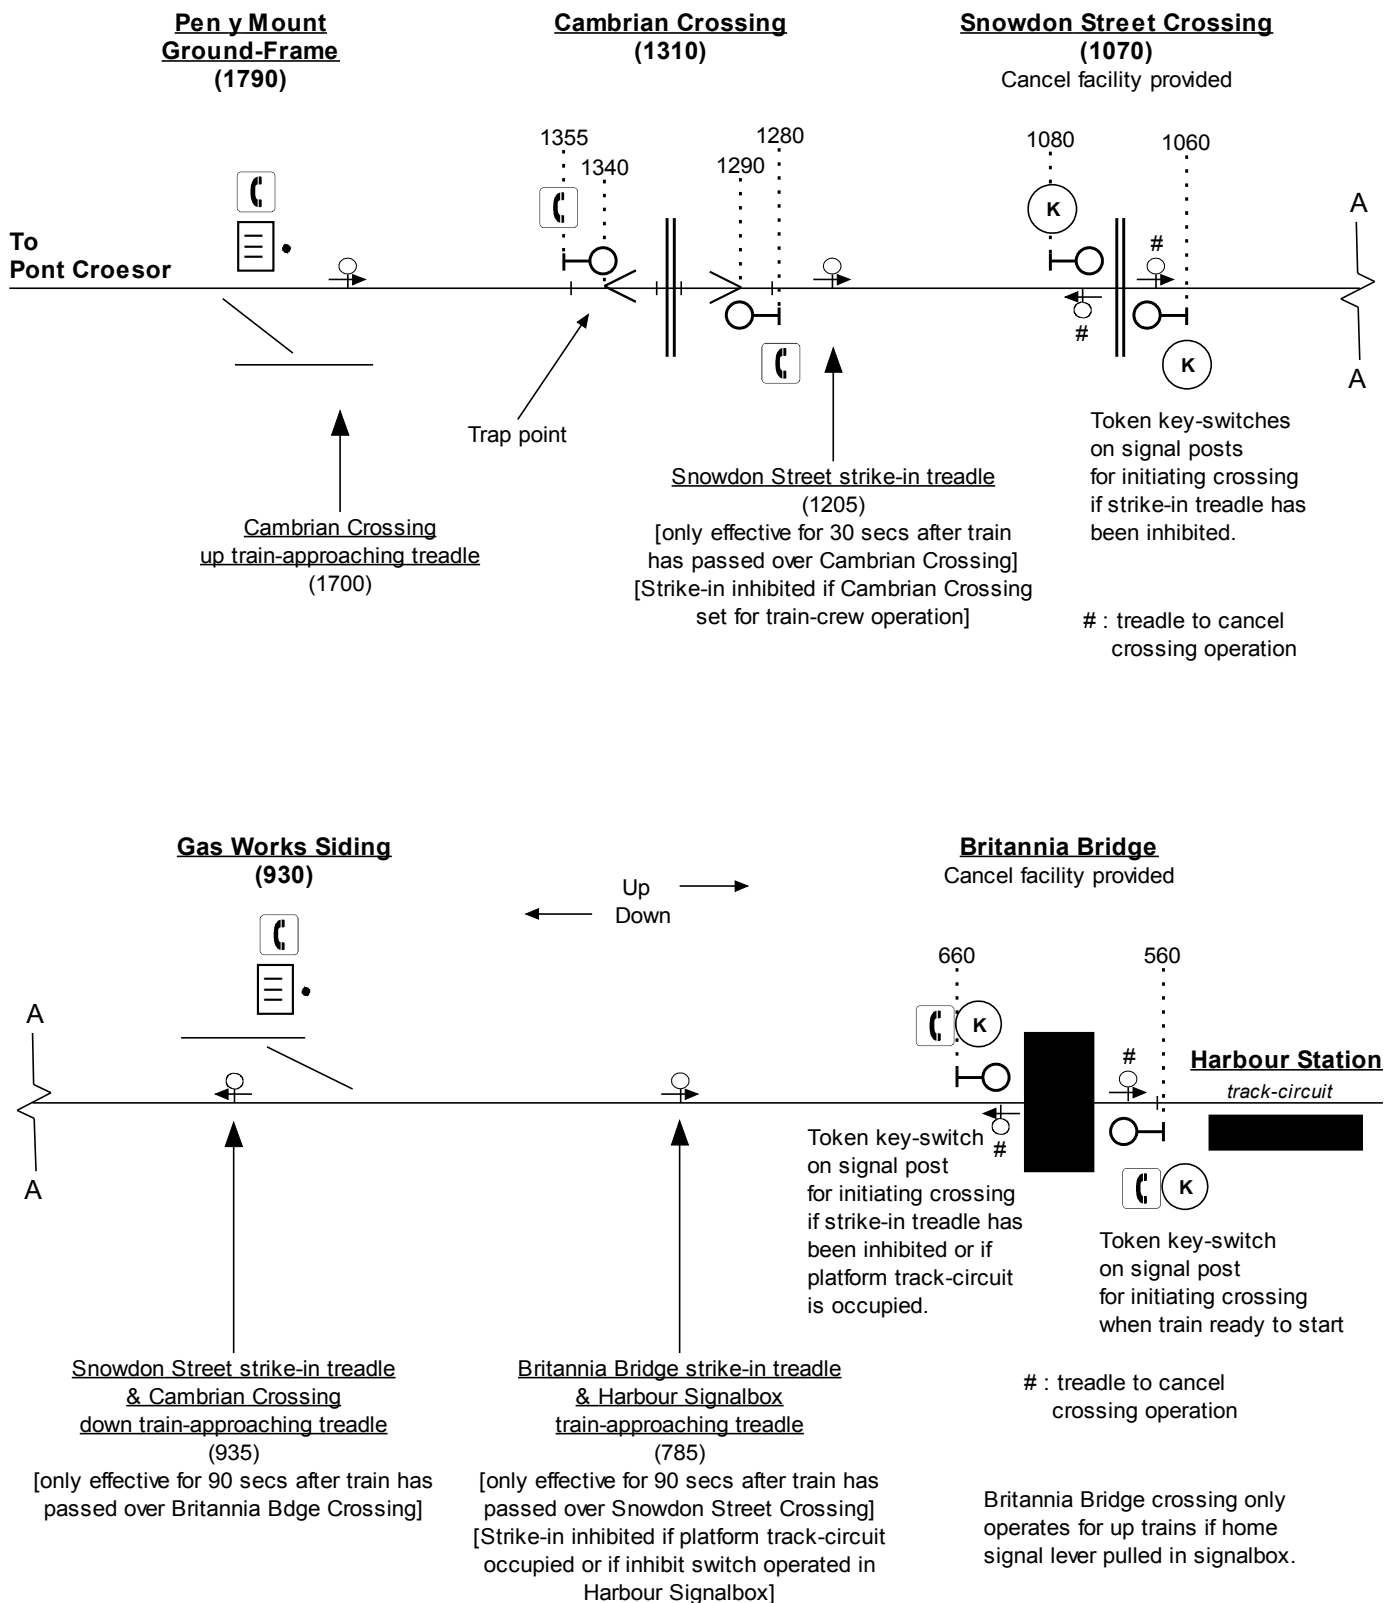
Pen y Mount Ground-Frame
(1790)

Cambrian Crossing
(1310)

Snowdon Street Crossing
(1070)
Cancel facility provided

1355
1340
1290
1280
1080
1060

To Pont Croesor

K
#
#
K

A
A

Trap point

Snowdon Street strike-in treadle
(1205)
[only effective for 30 secs after train has passed over Cambrian Crossing]
[Strike-in inhibited if Cambrian Crossing set for train-crew operation]

Token key-switches on signal posts for initiating crossing if strike-in treadle has been inhibited.

# : treadle to cancel crossing operation

Cambrian Crossing
up train-approaching treadle
(1700)

Gas Works Siding
(930)

Up
Down

Britannia Bridge
Cancel facility provided

660
560

A
A

K
#
#
K

Harbour Station
track-circuit

Token key-switch on signal post for initiating crossing if strike-in treadle has been inhibited or if platform track-circuit is occupied.

Token key-switch on signal post for initiating crossing when train ready to start

# : treadle to cancel crossing operation

Snowdon Street strike-in treadle
& Cambrian Crossing
down train-approaching treadle
(935)
[only effective for 90 secs after train has passed over Britannia Bdge Crossing]

Britannia Bridge strike-in treadle
& Harbour Signalbox
train-approaching treadle
(785)
[only effective for 90 secs after train has passed over Snowdon Street Crossing]
[Strike-in inhibited if platform track-circuit occupied or if inhibit switch operated in Harbour Signalbox]

Britannia Bridge crossing only operates for up trains if home signal lever pulled in signalbox.